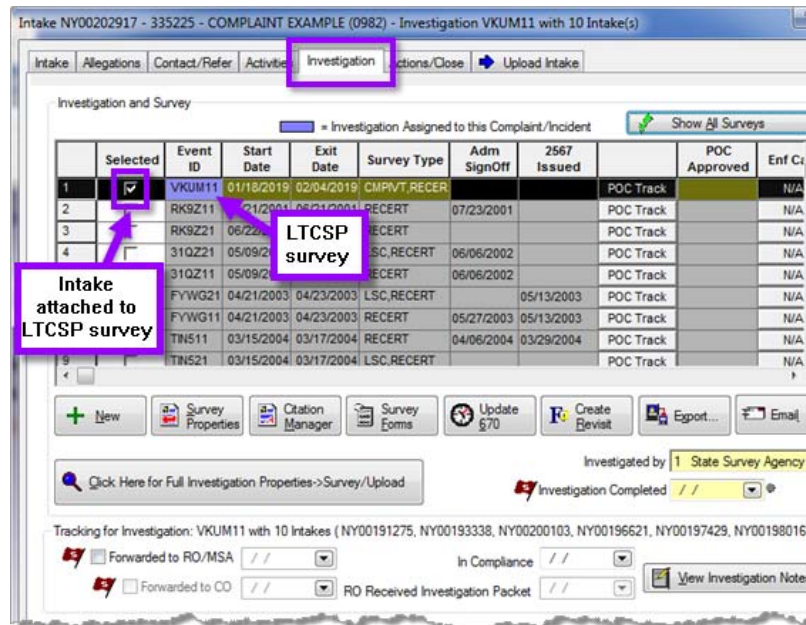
Intake NY00202917 - 335225 - COMPLAINT EXAMPLE (0982) - Investigation VKUM11 with 10 Intake(s)

Intake | Allegations | Contact/Refer | Activitie | Investigation | ctions/Close | Upload Intake

Investigation and Survey

= Investigation Assigned to this Complaint/Incident

Show All Surveys

| | Selected | Event ID | Start Date | Exit Date | Survey Type | Adm SignOff | 2567 Issued | | POC Approved | Enf Ca |
|---|---|---|---|---|---|---|---|---|---|---|
| 1 | ☑ | VKUM11 | 01/18/2019 | 02/04/2019 | CMPIVT,RECER | | | POC Track | | N/A |
| 2 | | RK9Z11 | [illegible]21/2001 | 06/21/2001 | RECERT | 07/23/2001 | | POC Track | | N/A |
| 3 | | RK9Z21 | 06/22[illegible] | | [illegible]ECERT | | | POC Track | | N/A |
| 4 | | 31QZ21 | 05/09/2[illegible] | | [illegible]SC,RECERT | 06/06/2002 | | POC Track | | N/A |
| | | 31QZ11 | 05/09/2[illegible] | | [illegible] | 06/06/2002 | | POC Track | | N/A |
| | | FYWG21 | 04/21/2003 | 04/23/2003 | LSC,RECERT | | 05/13/2003 | POC Track | | N/A |
| | | FYWG11 | 04/21/2003 | 04/23/2003 | RECERT | 05/27/2003 | 05/13/2003 | POC Track | | N/A |
| | | TIN511 | 03/15/2004 | 03/17/2004 | RECERT | 04/06/2004 | 03/29/2004 | POC Track | | N/A |
| 9 | | TIN521 | 03/15/2004 | 03/17/2004 | LSC,RECERT | | | POC Track | | N/A |

LTCSP survey

Intake attached to LTCSP survey

New | Survey Properties | Citation Manager | Survey Forms | Update 670 | Create Revisit | Export... | Email

Investigated by 1 State Survey Agency

Click Here for Full Investigation Properties->Survey/Upload

Investigation Completed / /

Tracking for Investigation: VKUM11 with 10 Intakes ( NY00191275, NY00193338, NY00200103, NY00196621, NY00197429, NY00198016

Forwarded to RO/MSA / /

In Compliance / /

Forwarded to CO / /

RO Received Investigation Packet / /

View Investigation Note